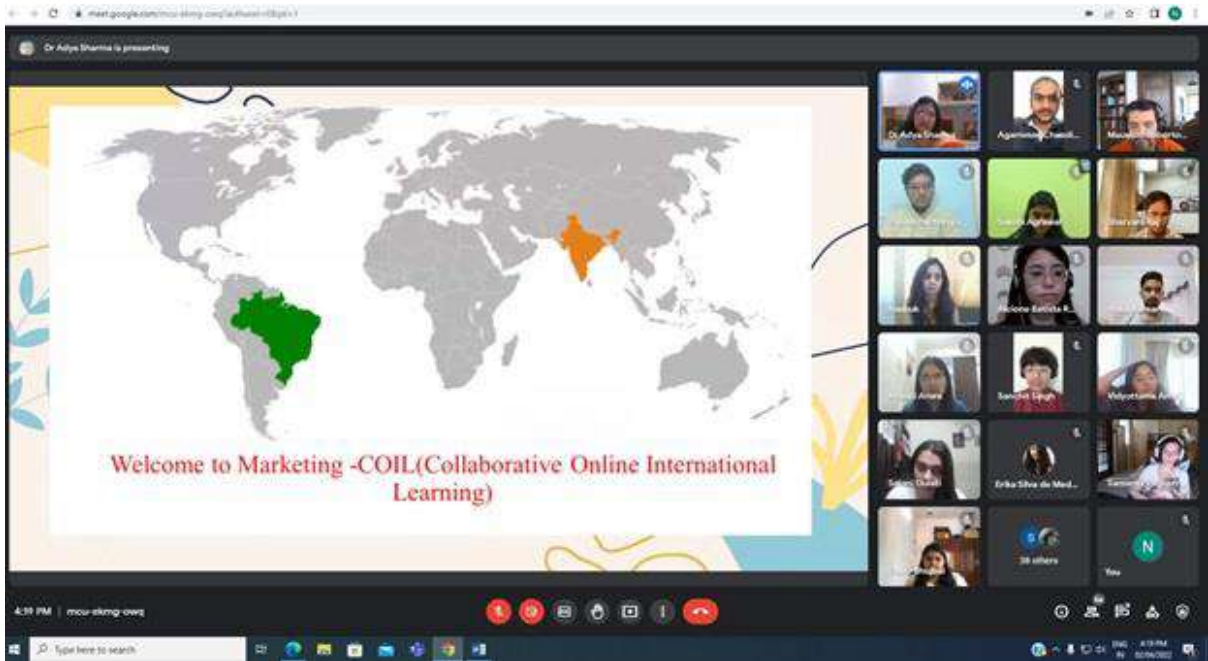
meet.google.com/mcu-ekmg-owq

Dr Adya Sharma is presenting

Welcome to Marketing -COIL(Collaborative Online International Learning)

Dr Adya Sharma

Agamoni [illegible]

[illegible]

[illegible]

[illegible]

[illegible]

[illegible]

Heloisa Batista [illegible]

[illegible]

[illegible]

Sanchit Singh

Vidyottama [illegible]

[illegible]

Erika Silva de Med...

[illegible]

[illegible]

38 others

N

You

4:59 PM | mcu-ekmg-owq

Type here to search